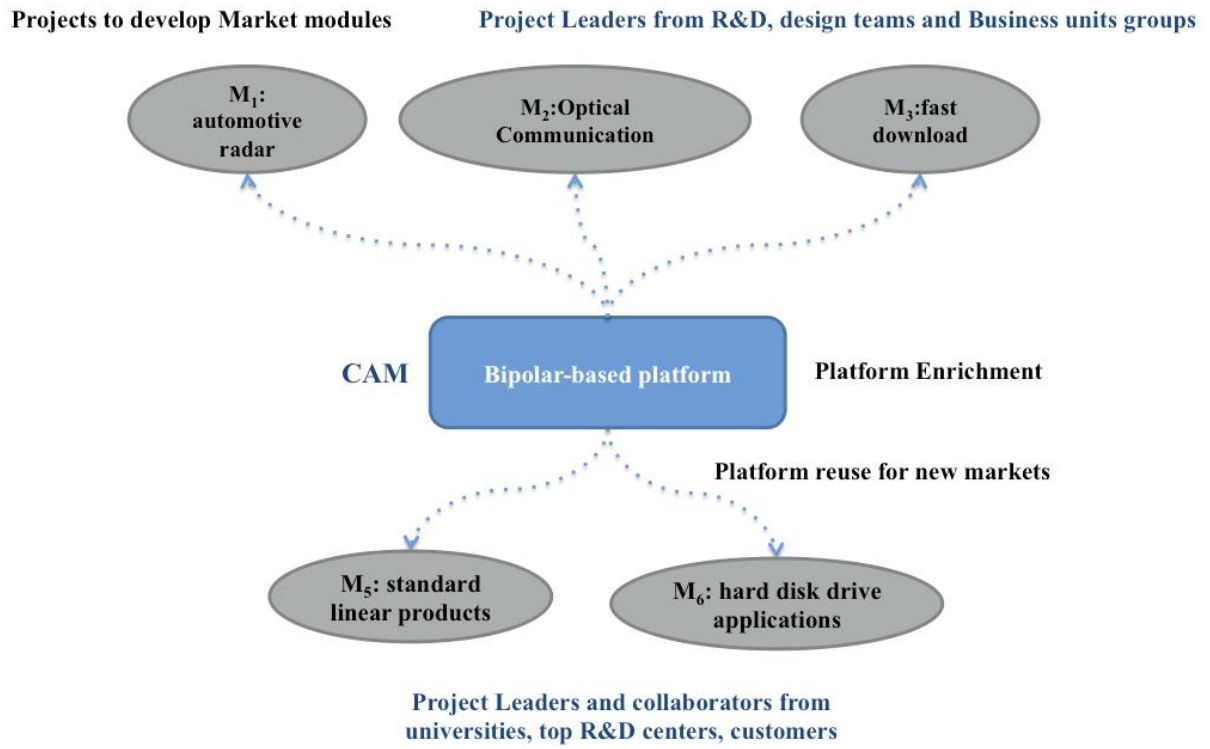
Projects to develop Market modules

Project Leaders from R&D, design teams and Business units groups

$M_1$: automotive radar

$M_2$:Optical Communication

$M_3$:fast download

CAM

Bipolar-based platform

Platform Enrichment

Platform reuse for new markets

$M_5$: standard linear products

$M_6$: hard disk drive applications

Project Leaders and collaborators from universities, top R&D centers, customers